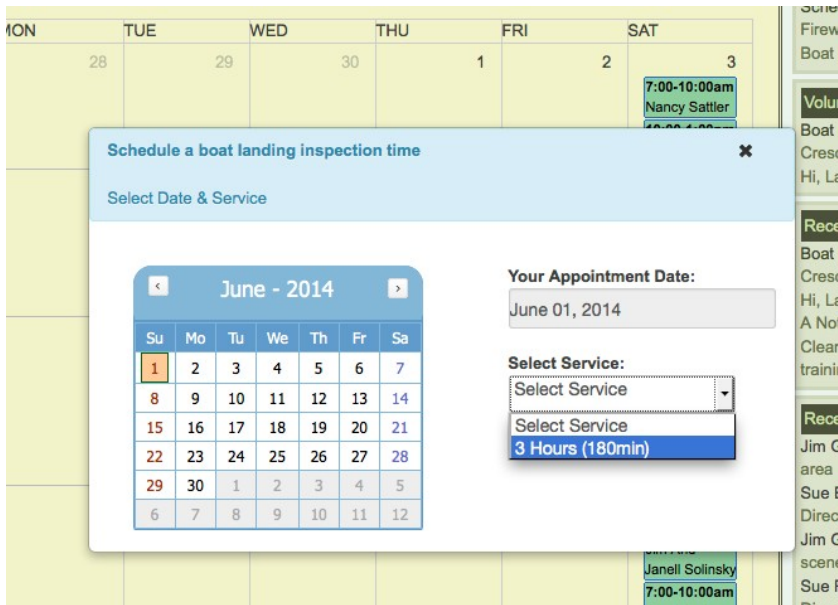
MON TUE WED THU FRI SAT

28 29 30 1 2 3

7:00-10:00am
Nancy Sattler

Sche
Firew
Boat

Volu
Boat
Cresc
Hi, La

Rece
Boat
Cresc
Hi, La
A No
Clear
trainin

Rece
Jim G
area
Sue E
Direc
Jim G
scene
Sue F

Schedule a boat landing inspection time ✖

Select Date & Service

June - 2014

| Su | Mo | Tu | We | Th | Fr | Sa |
|---|---|---|---|---|---|---|
| 1 | 2 | 3 | 4 | 5 | 6 | 7 |
| 8 | 9 | 10 | 11 | 12 | 13 | 14 |
| 15 | 16 | 17 | 18 | 19 | 20 | 21 |
| 22 | 23 | 24 | 25 | 26 | 27 | 28 |
| 29 | 30 | 1 | 2 | 3 | 4 | 5 |
| 6 | 7 | 8 | 9 | 10 | 11 | 12 |

Your Appointment Date:
June 01, 2014

Select Service:
Select Service
Select Service
3 Hours (180min)

Janell Solinsky
7:00-10:00am